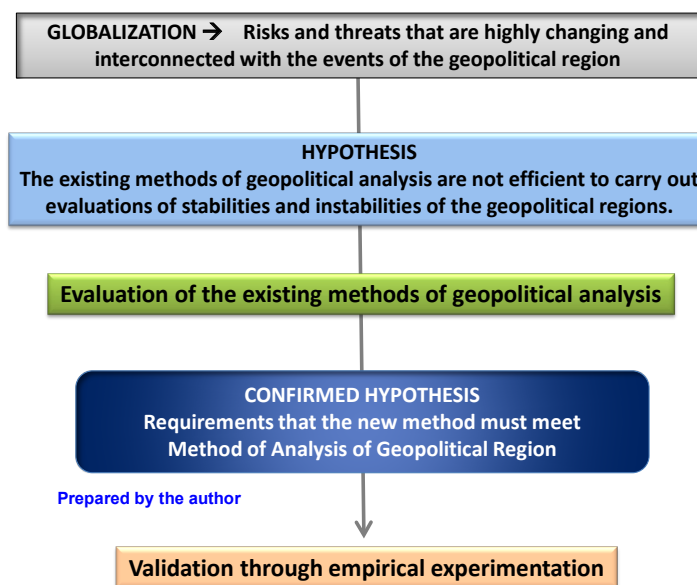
GLOBALIZATION → Risks and threats that are highly changing and interconnected with the events of the geopolitical region

HYPOTHESIS
The existing methods of geopolitical analysis are not efficient to carry out evaluations of stabilities and instabilities of the geopolitical regions.

Evaluation of the existing methods of geopolitical analysis

CONFIRMED HYPOTHESIS
Requirements that the new method must meet
Method of Analysis of Geopolitical Region

Prepared by the author

Validation through empirical experimentation